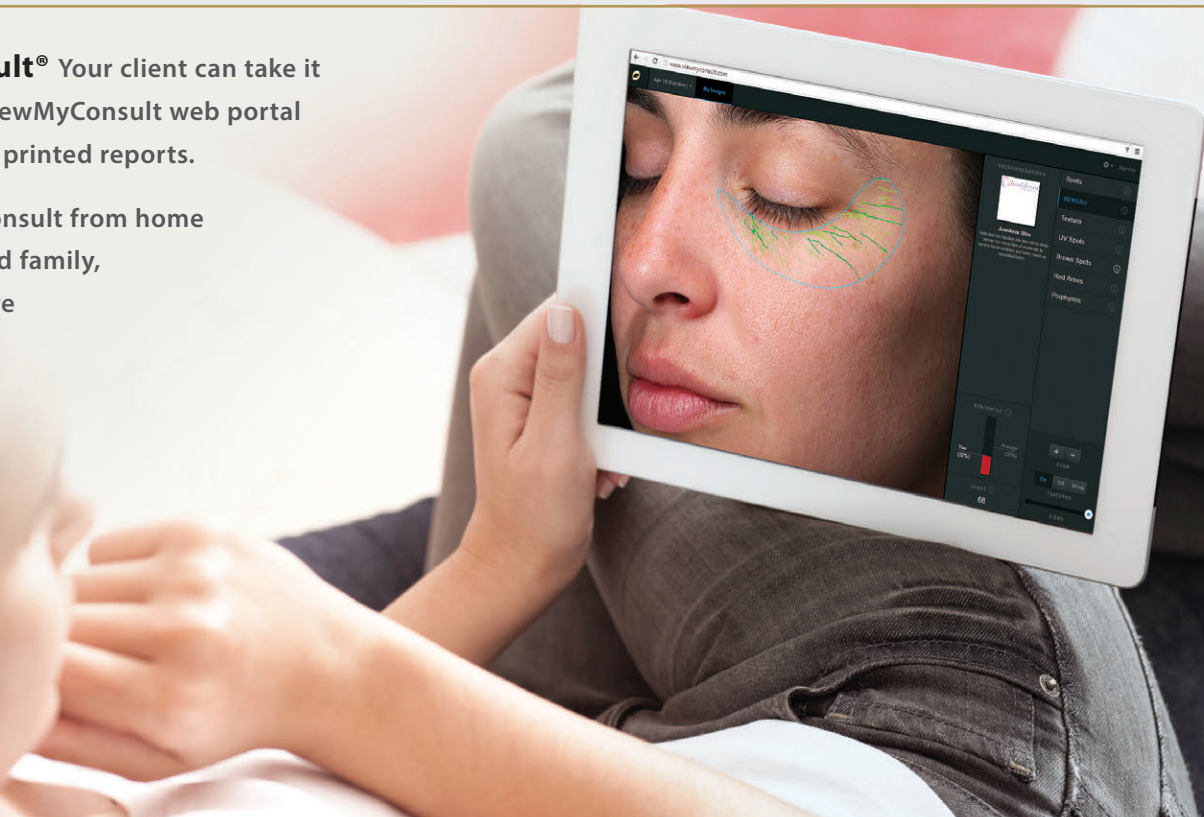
ult® Your client can take it
ewMyConsult web portal
printed reports.

onsult from home
d family,
e

www.viewmyconsult.com

My Images

RECOMMENDATIONS

Spots
Wrinkles
Texture
UV Spots
Brown Spots
Red Areas
Porphyrins

PERCENTILE

COUNT
68

ZOOM

On Off

FEATURES